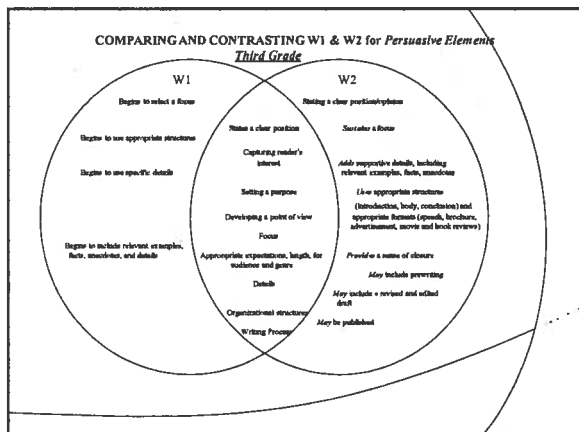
COMPARING AND CONTRASTING W1 & W2 for *Persuasive Elements*
*Third Grade*

W1

Begins to select a focus

Begins to use appropriate structures

Begins to use specific details

Begins to include relevant examples, facts, anecdotes, and details

States a clear position

Capturing reader's interest

Setting a purpose

Developing a point of view

Focus

Appropriate expectations, length, for audience and genre

Details

Organizational structures

Writing Process

W2

Stating a clear position/opinion

*Sustains* a focus

*Adds* supportive details, including relevant examples, facts, anecdotes

*Uses* appropriate structures (introduction, body, conclusion) and appropriate formats (speech, brochure, advertisement, movie and book reviews)

*Provides* a sense of closure

*May* include prewriting

*May* include a revised and edited draft

*May* be published